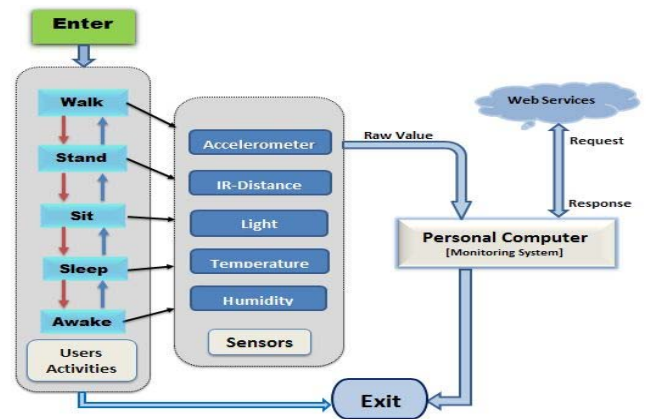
Enter

Walk

Stand

Sit

Sleep

Awake

Users Activities

Accelerometer

IR-Distance

Light

Temperature

Humidity

Sensors

Raw Value

Web Services

Request

Response

Personal Computer
[Monitoring System]

Exit